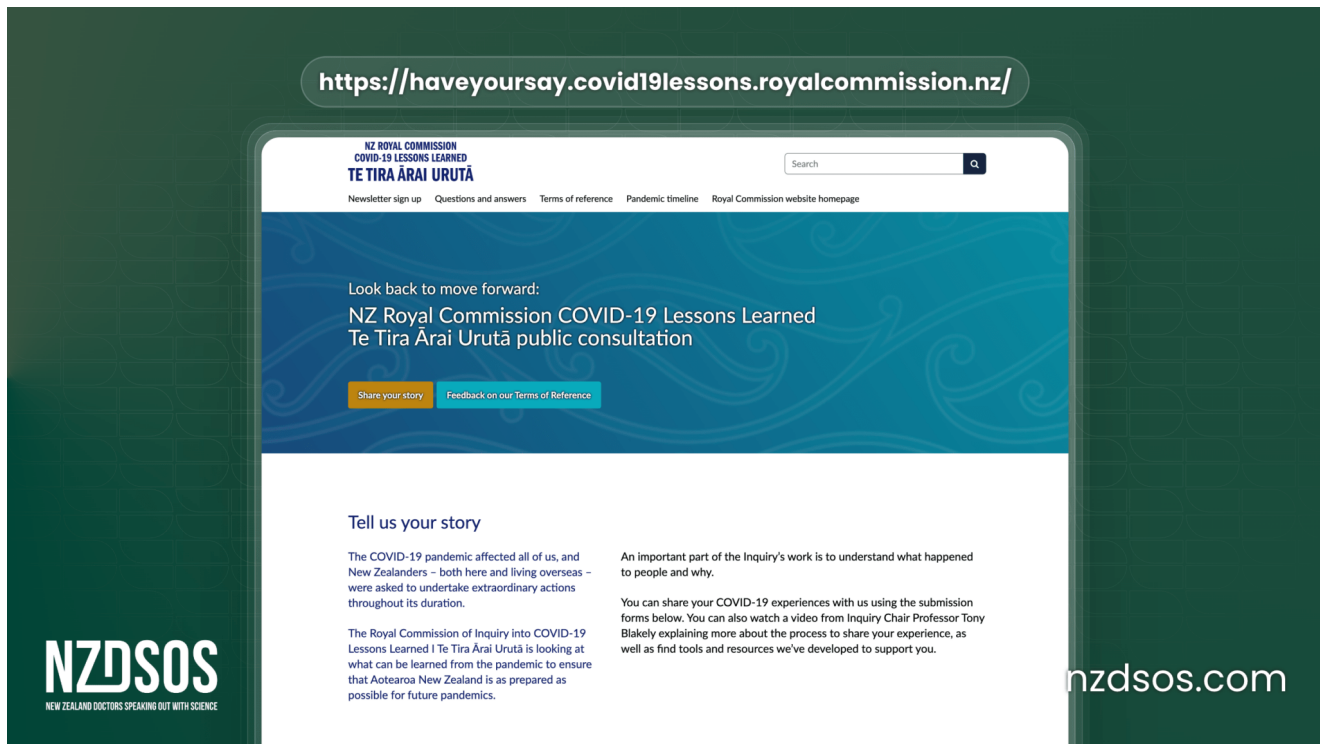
https://haveyoursay.covid19lessons.royalcommission.nz/

NZ ROYAL COMMISSION
COVID-19 LESSONS LEARNED
TE TIRA ĀRAI URUTĀ

Search

Newsletter sign up Questions and answers Terms of reference Pandemic timeline Royal Commission website homepage

Look back to move forward:
NZ Royal Commission COVID-19 Lessons Learned Te Tira Ārai Urutā public consultation

Share your story Feedback on our Terms of Reference

Tell us your story

The COVID-19 pandemic affected all of us, and New Zealanders – both here and living overseas – were asked to undertake extraordinary actions throughout its duration.

The Royal Commission of Inquiry into COVID-19 Lessons Learned I Te Tira Ārai Urutā is looking at what can be learned from the pandemic to ensure that Aotearoa New Zealand is as prepared as possible for future pandemics.

An important part of the Inquiry's work is to understand what happened to people and why.

You can share your COVID-19 experiences with us using the submission forms below. You can also watch a video from Inquiry Chair Professor Tony Blakely explaining more about the process to share your experience, as well as find tools and resources we've developed to support you.

NZDSOS
NEW ZEALAND DOCTORS SPEAKING OUT WITH SCIENCE

nzdsos.com